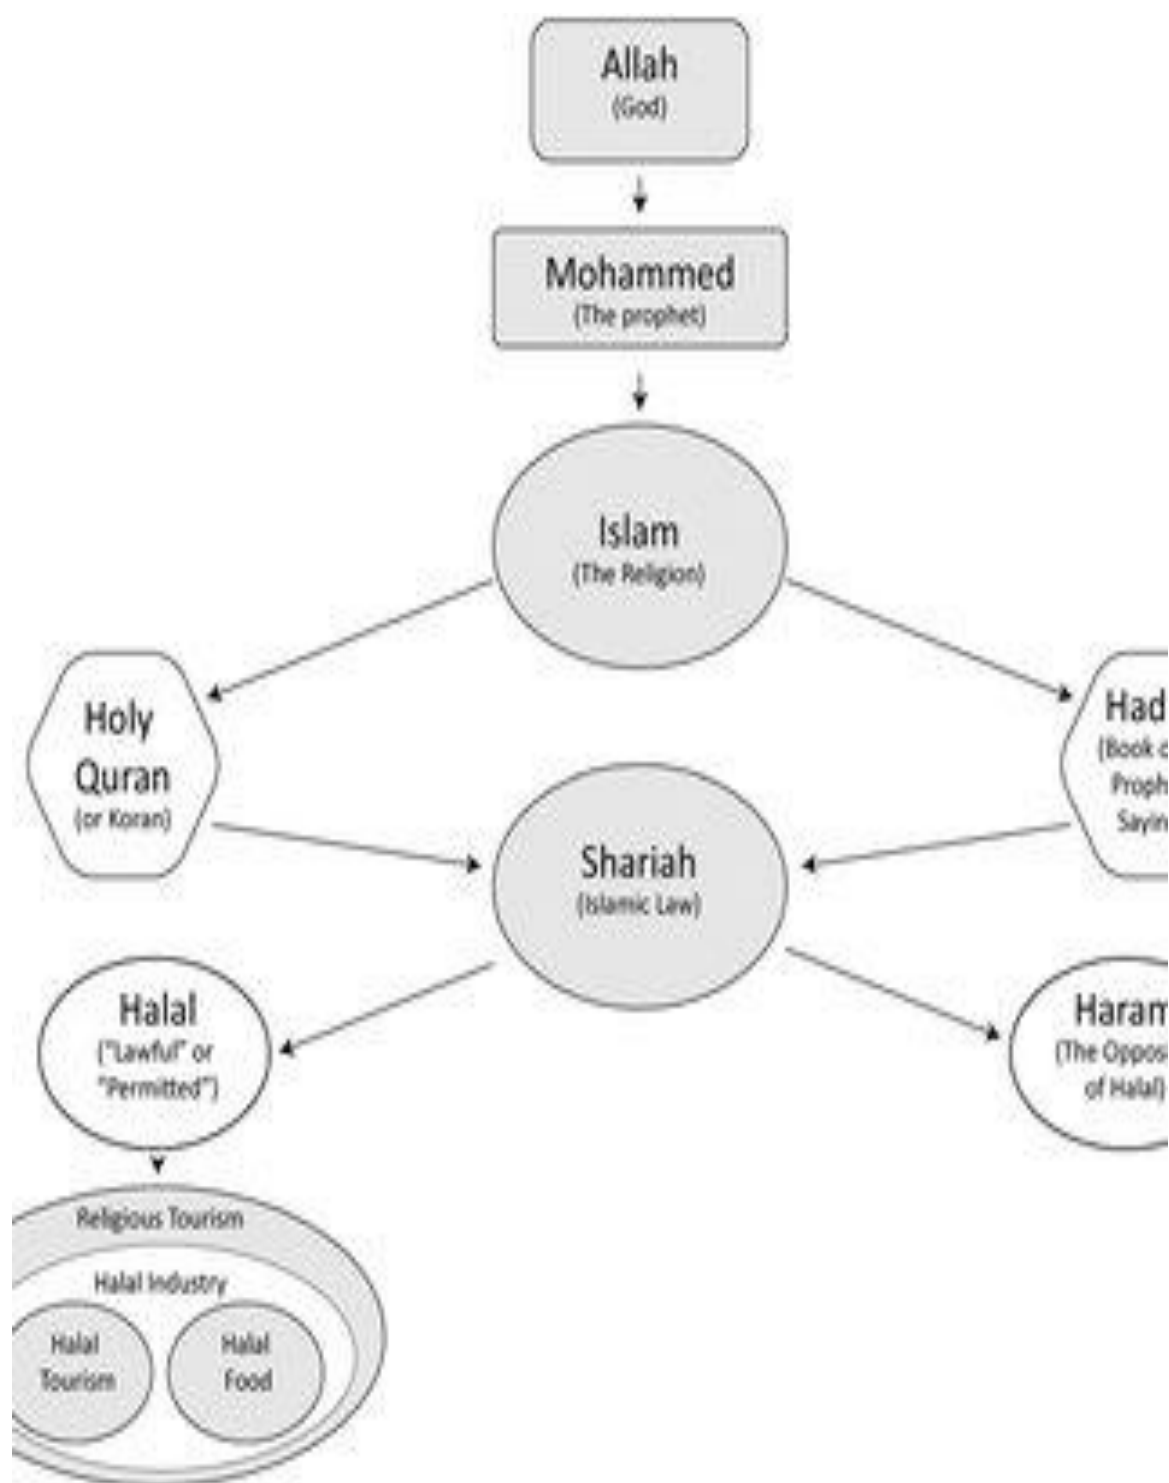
Allah
(God)

Mohammed
(The prophet)

Islam
(The Religion)

Holy Quran
(or Koran)

Had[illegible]
(Book o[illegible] Proph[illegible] Sayin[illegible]

Shariah
(Islamic Law)

Halal
("Lawful" or "Permitted")

Haram
(The Oppos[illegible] of Halal)

Religious Tourism

Halal Industry

Halal Tourism

Halal Food